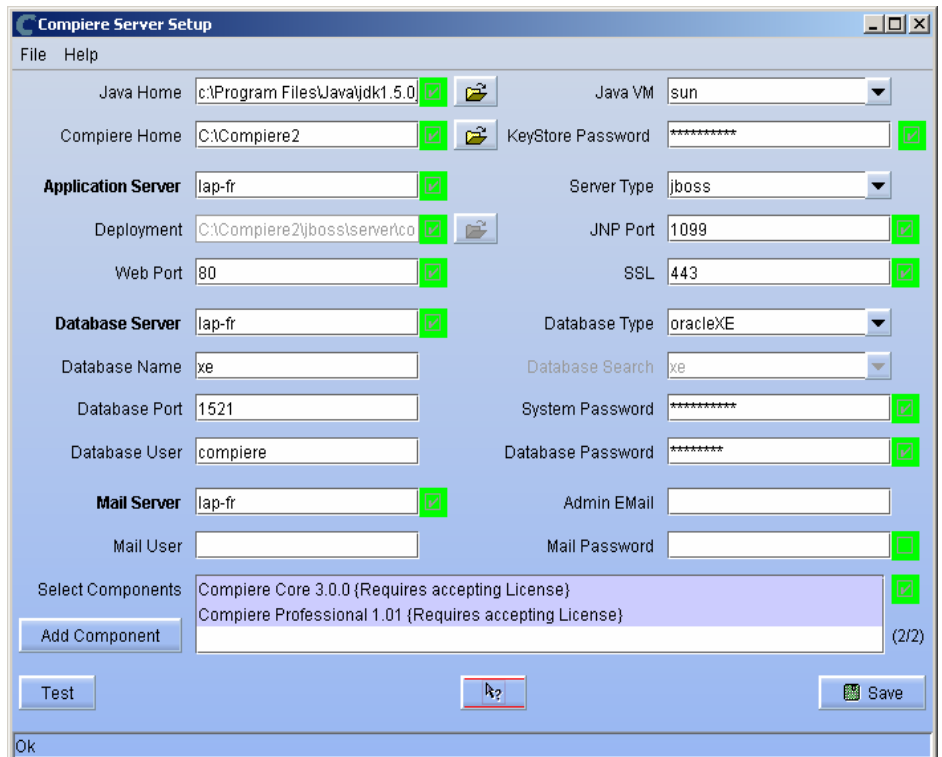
Compiere Server Setup

File Help

Java Home c:\Program Files\Java\jdk1.5.0
Java VM sun

Compiere Home C:\Compiere2
KeyStore Password ***********

Application Server lap-fr
Server Type jboss

Deployment C:\Compiere2\jboss\server\co
JNP Port 1099

Web Port 80
SSL 443

Database Server lap-fr
Database Type oracleXE

Database Name xe
Database Search xe

Database Port 1521
System Password ***********

Database User compiere
Database Password ********

Mail Server lap-fr
Admin EMail

Mail User
Mail Password

Select Components
Compiere Core 3.0.0 {Requires accepting License}
Compiere Professional 1.01 {Requires accepting License}

Add Component
(2/2)

Test
Save

Ok